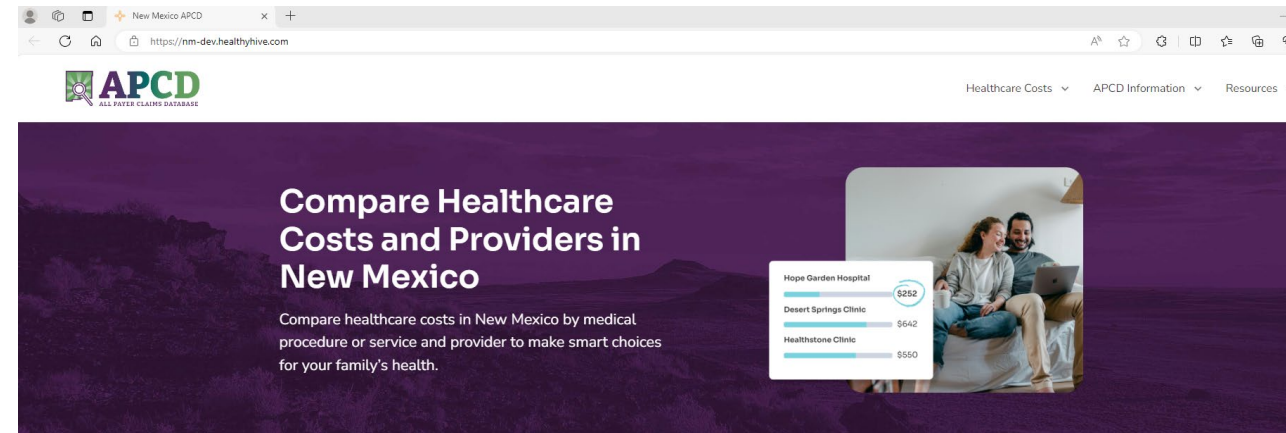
New Mexico APCD

https://nm-dev.healthyhive.com

APCD
ALL PAYER CLAIMS DATABASE

Healthcare Costs ⌄ APCD Information ⌄ Resources

Compare Healthcare Costs and Providers in New Mexico

Compare healthcare costs in New Mexico by medical procedure or service and provider to make smart choices for your family's health.

Hope Garden Hospital
$252
Desert Springs Clinic
$642
Healthstone Clinic
$550